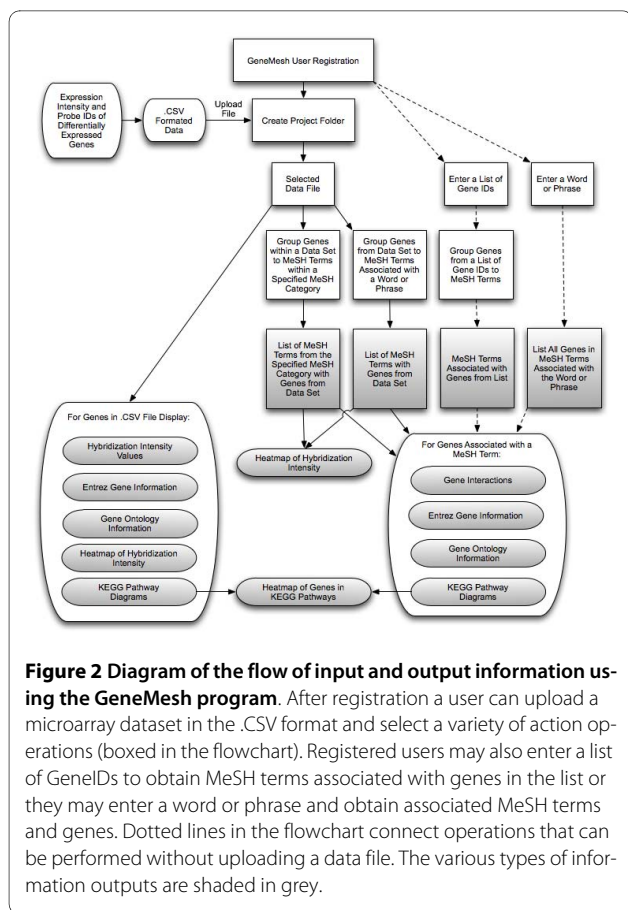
GeneMesh User Registration

Expression Intensity and Probe IDs of Differentially Expressed Genes

.CSV Formated Data

Upload File

Create Project Folder

Selected Data File

Enter a List of Gene IDs

Enter a Word or Phrase

Group Genes within a Data Set to MeSH Terms within a Specified MeSH Category

Group Genes from Data Set to MeSH Terms Associated with a Word or Phrase

Group Genes from a List of Gene IDs to MeSH Terms

List of MeSH Terms from the Specified MeSH Category with Genes from Data Set

List of MeSH Terms with Genes from Data Set

MeSH Terms Associated with Genes from List

List All Genes in MeSH Terms Associated with the Word or Phrase

For Genes in .CSV File Display:

Hybridization Intensity Values

Entrez Gene Information

Gene Ontology Information

Heatmap of Hybridization Intensity

KEGG Pathway Diagrams

Heatmap of Hybridization Intensity

Heatmap of Genes in KEGG Pathways

For Genes Associated with a MeSH Term:

Gene Interactions

Entrez Gene Information

Gene Ontology Information

KEGG Pathway Diagrams

**Figure 2 Diagram of the flow of input and output information using the GeneMesh program**. After registration a user can upload a microarray dataset in the .CSV format and select a variety of action operations (boxed in the flowchart). Registered users may also enter a list of GeneIDs to obtain MeSH terms associated with genes in the list or they may enter a word or phrase and obtain associated MeSH terms and genes. Dotted lines in the flowchart connect operations that can be performed without uploading a data file. The various types of information outputs are shaded in grey.